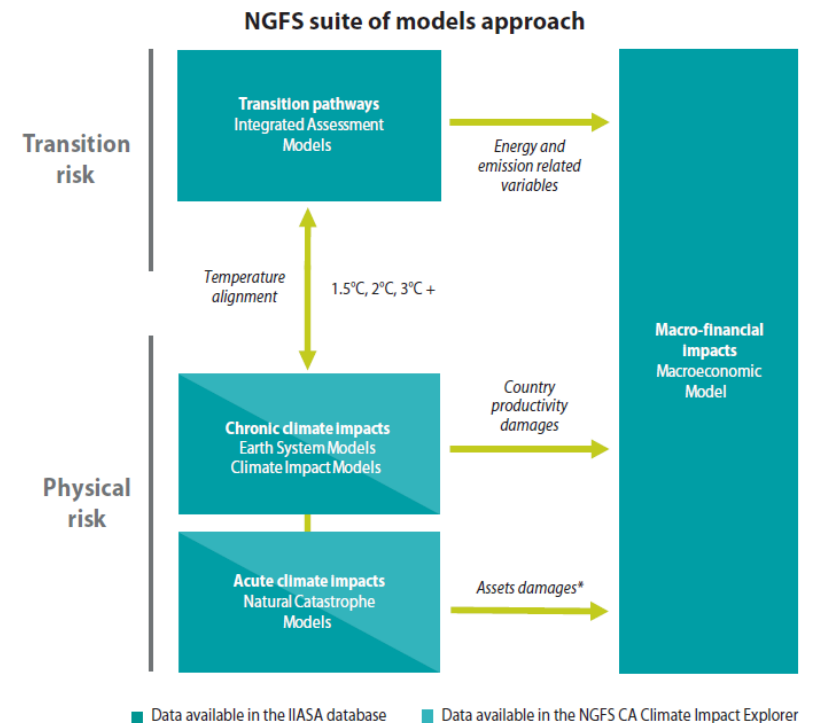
NGFS suite of models approach

Transition risk

Transition pathways
Integrated Assessment Models

Energy and emission related variables

Temperature alignment

1.5°C, 2°C, 3°C +

Macro-financial impacts
Macroeconomic Model

Physical risk

Chronic climate impacts
Earth System Models
Climate Impact Models

Country productivity damages

Acute climate impacts
Natural Catastrophe Models

Assets damages*

Data available in the IIASA database

Data available in the NGFS CA Climate Impact Explorer